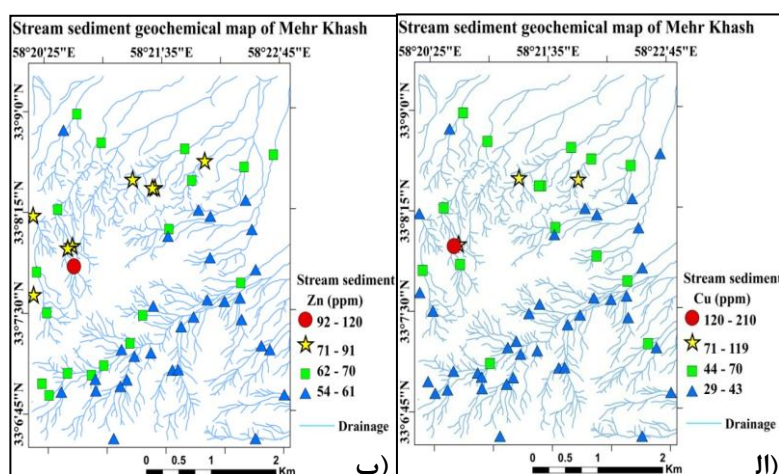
Stream sediment geochemical map of Mehr Khash

58°20'25"E 58°21'35"E 58°22'45"E

33°9'0"N

33°8'15"N

33°7'30"N

33°6'45"N

Stream sediment

Zn (ppm)

92 - 120

71 - 91

62 - 70

54 - 61

Drainage

0 0.5 1 2 Km

(ب

Stream sediment geochemical map of Mehr Khash

58°20'25"E 58°21'35"E 58°22'45"E

33°9'0"N

33°8'15"N

33°7'30"N

33°6'45"N

Stream sediment

Cu (ppm)

120 - 210

71 - 119

44 - 70

29 - 43

Drainage

0 0.5 1 2 Km

(ال